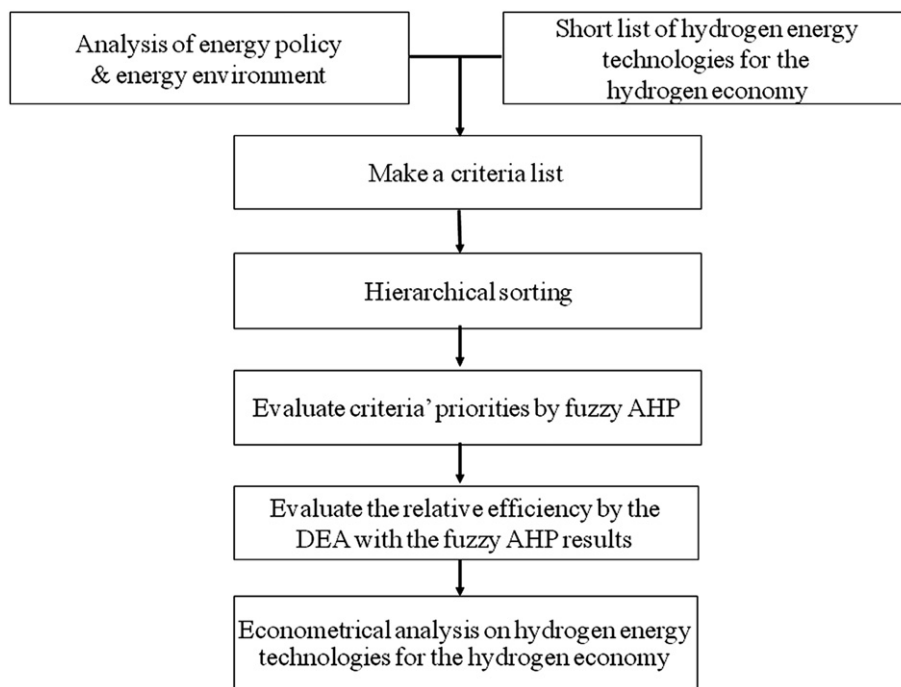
Analysis of energy policy & energy environment

Short list of hydrogen energy technologies for the hydrogen economy

Make a criteria list

Hierarchical sorting

Evaluate criteria' priorities by fuzzy AHP

Evaluate the relative efficiency by the DEA with the fuzzy AHP results

Econometrical analysis on hydrogen energy technologies for the hydrogen economy